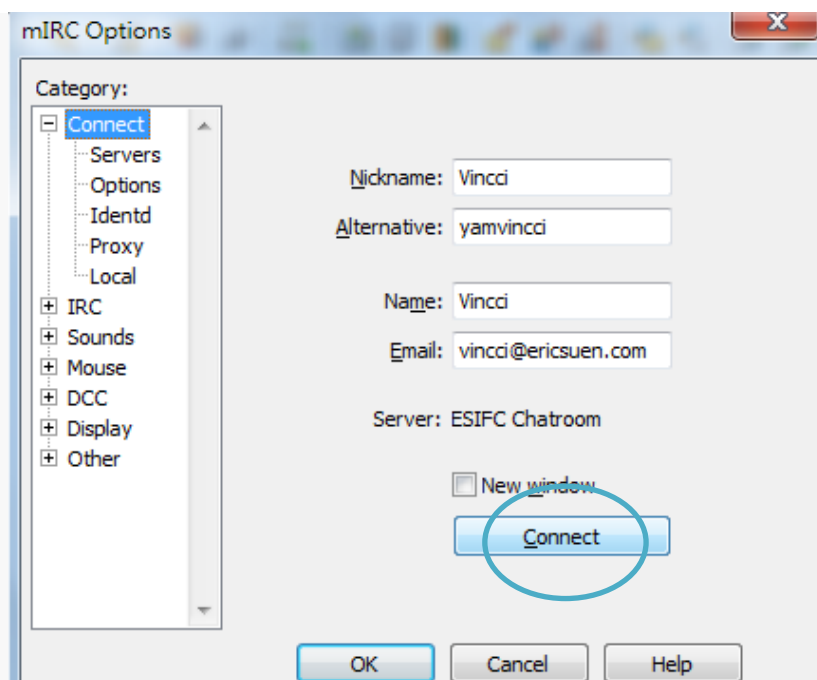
mIRC Options

Category:

Connect
Servers
Options
Identd
Proxy
Local
IRC
Sounds
Mouse
DCC
Display
Other

Nickname: Vincci
Alternative: yamvincci

Name: Vincci
Email: vincci@ericsuen.com

Server: ESIFC Chatroom

New window

Connect

OK
Cancel
Help